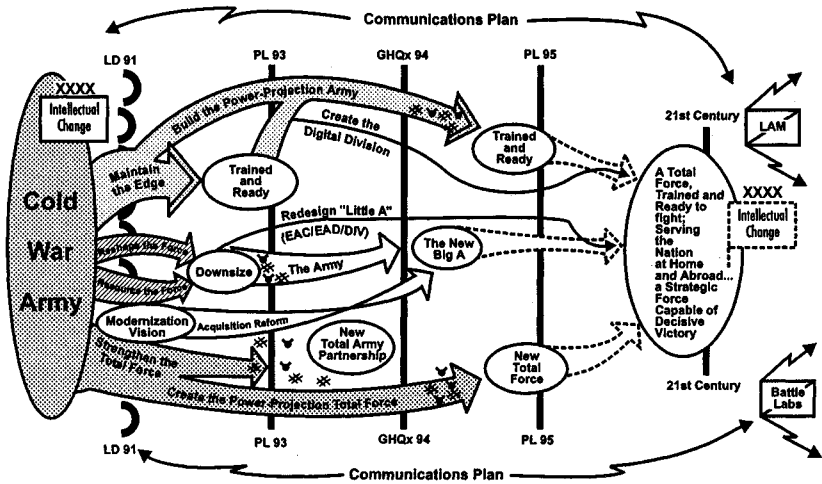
Communications Plan

LD 91
PL 93
GHQx 94
PL 95

XXXX
Intellectual Change

Cold War Army

Build the Power-Projection Army
Create the Digital Division
Maintain the Edge
Trained and Ready
Trained and Ready

Reshape the Force
Resource the Force
Redesign "Little A"
(EAC/EAD/DIV)
Downsize
The Army
The New Big A

Modernization Vision
Acquisition Reform
New Total Army Partnership
Strengthen the Total Force
Create the Power-Projection Total Force
New Total Force

21st Century
LAM
A Total Force, Trained and Ready to fight; Serving the Nation at Home and Abroad... a Strategic Force Capable of Decisive Victory
XXXX
Intellectual Change
21st Century
Battle Labs

LD 91
PL 93
GHQx 94
PL 95
Communications Plan